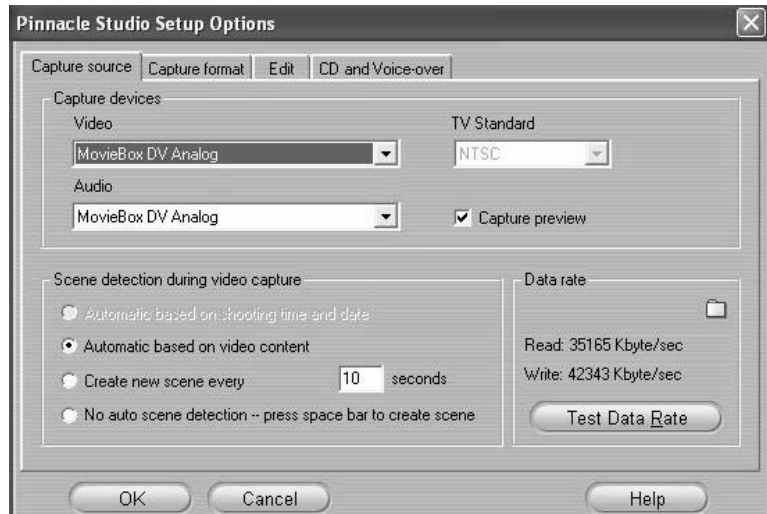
Pinnacle Studio Setup Options

Capture source | Capture format | Edit | CD and Voice-over

Capture devices

Video

MovieBox DV Analog

TV Standard

NTSC

Audio

MovieBox DV Analog

Capture preview

Scene detection during video capture

Automatic based on shooting time and date

Automatic based on video content

Create new scene every 10 seconds

No auto scene detection -- press space bar to create scene

Data rate

Read: 35165 Kbyte/sec

Write: 42343 Kbyte/sec

Test Data Rate

OK

Cancel

Help